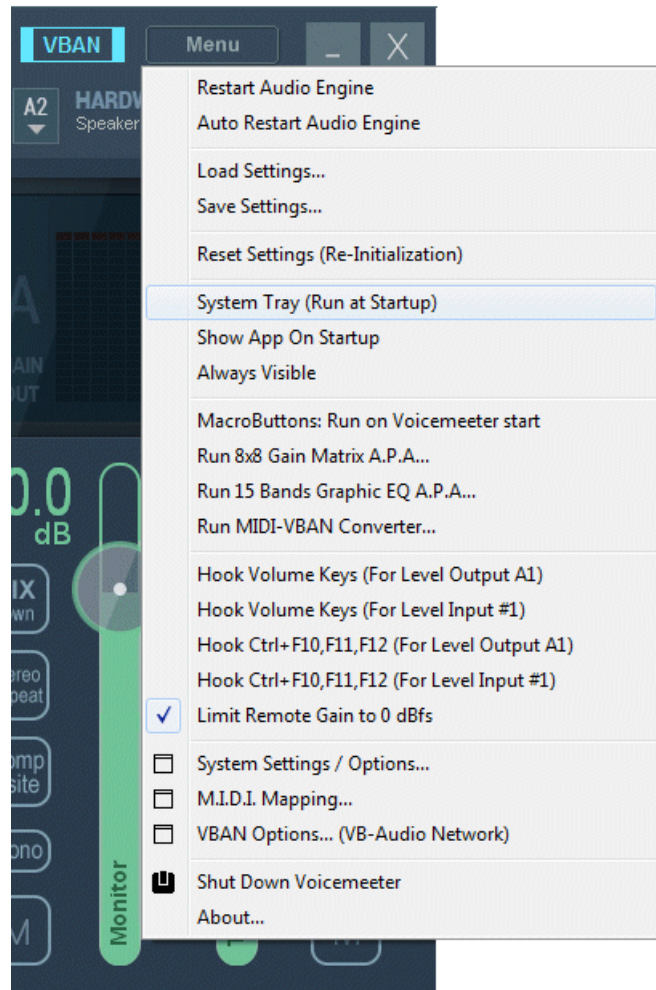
VBAN
Menu
_
X
A2
HARDW
Speaker

Restart Audio Engine
Auto Restart Audio Engine

Load Settings...
Save Settings...

Reset Settings (Re-Initialization)

System Tray (Run at Startup)
Show App On Startup
Always Visible

MacroButtons: Run on Voicemeeter start
Run 8x8 Gain Matrix A.P.A...
Run 15 Bands Graphic EQ A.P.A...
Run MIDI-VBAN Converter...

Hook Volume Keys (For Level Output A1)
Hook Volume Keys (For Level Input #1)
Hook Ctrl+F10,F11,F12 (For Level Output A1)
Hook Ctrl+F10,F11,F12 (For Level Input #1)
✓ Limit Remote Gain to 0 dBfs

System Settings / Options...
M.I.D.I. Mapping...
VBAN Options... (VB-Audio Network)

Shut Down Voicemeeter
About...

A
AIN
UT
0.0
dB
IX
wn
ereo
peat
omp
site
ono
M
Monitor